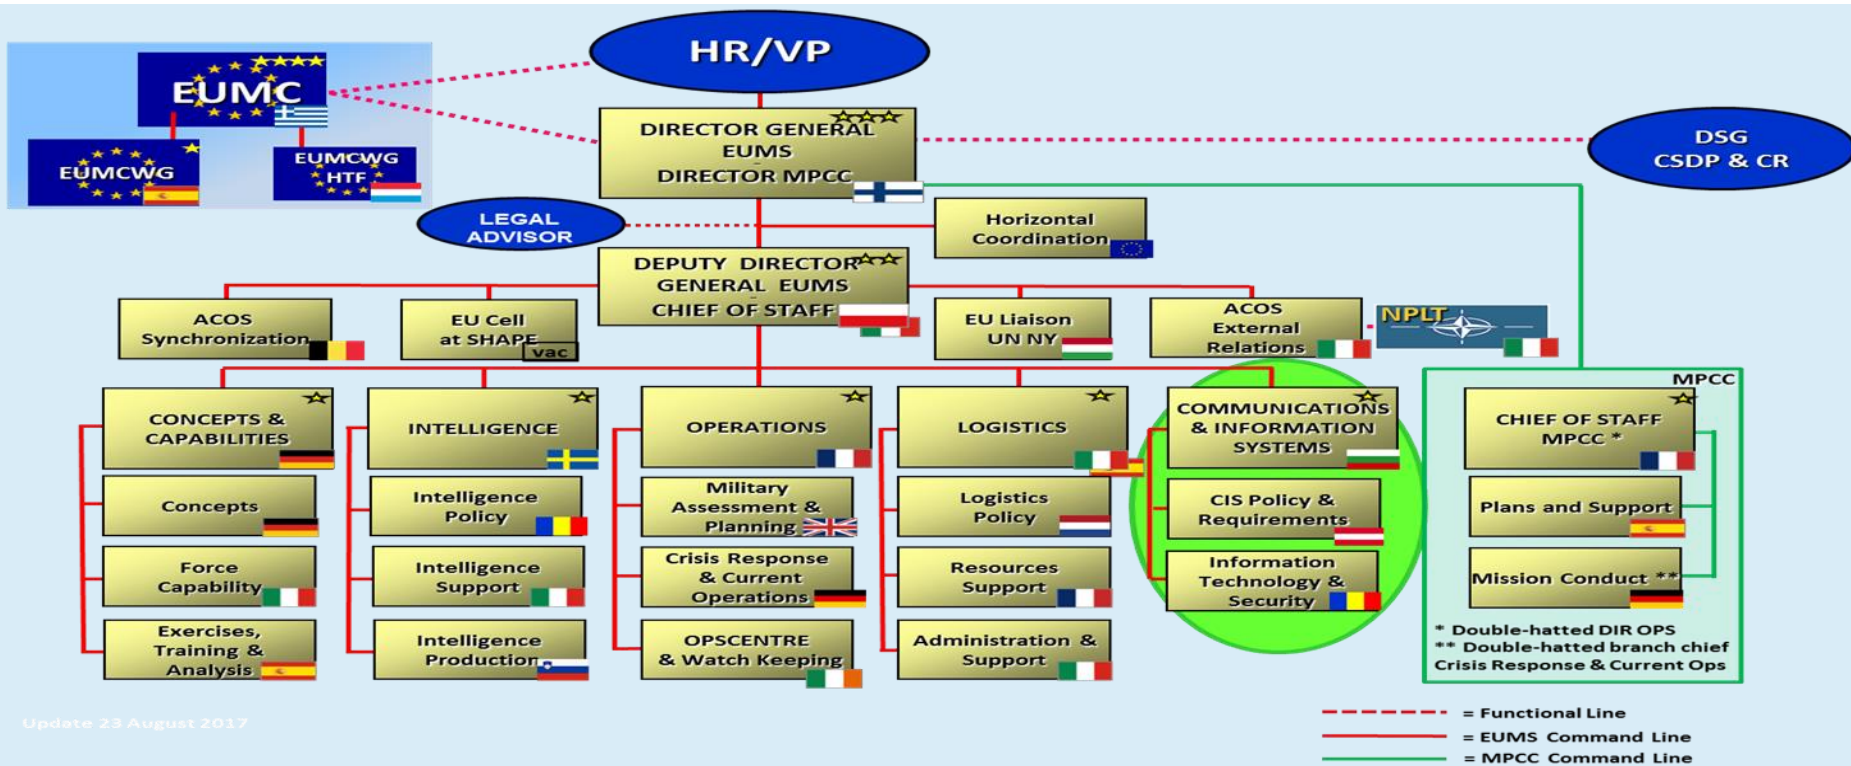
EUMC

EUMCWG

EUMCWG HTF

HR/VP

DIRECTOR GENERAL EUMS DIRECTOR MPCC

DSG CSDP & CR

LEGAL ADVISOR

Horizontal Coordination

DEPUTY DIRECTOR GENERAL EUMS CHIEF OF STAFF

ACOS Synchronization

EU Cell at SHAPE vac

EU Liaison UN NY

ACOS External Relations

NPLT

CONCEPTS & CAPABILITIES

Concepts

Force Capability

Exercises, Training & Analysis

INTELLIGENCE

Intelligence Policy

Intelligence Support

Intelligence Production

OPERATIONS

Military Assessment & Planning

Crisis Response & Current Operations

OPSCENTRE & Watch Keeping

LOGISTICS

Logistics Policy

Resources Support

Administration & Support

COMMUNICATIONS & INFORMATION SYSTEMS

CIS Policy & Requirements

Information Technology & Security

MPCC

CHIEF OF STAFF MPCC *

Plans and Support

Mission Conduct **

* Double-hatted DIR OPS
** Double-hatted branch chief Crisis Response & Current Ops

Update 23 August 2017

= Functional Line
= EUMS Command Line
= MPCC Command Line